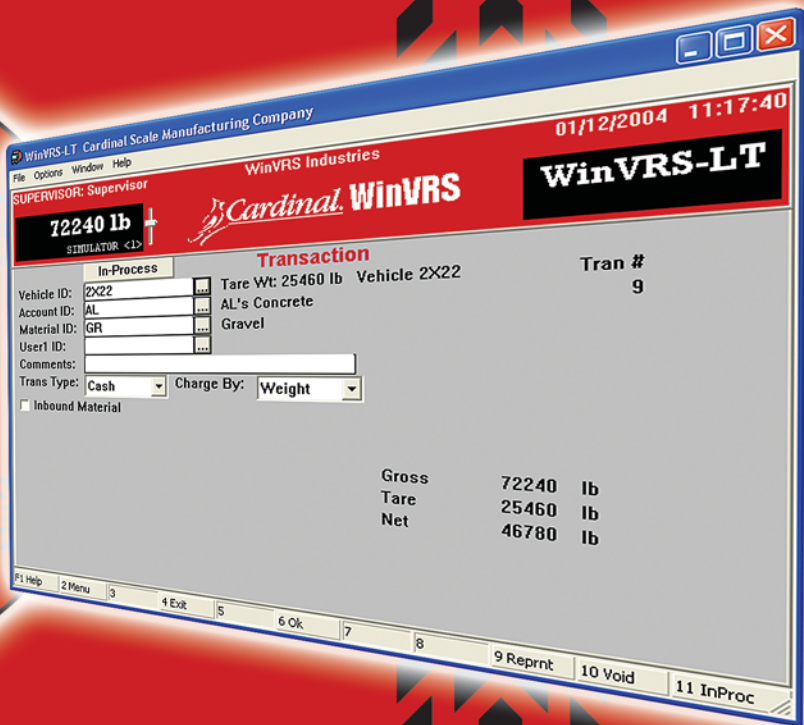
WinVRS-LT Cardinal Scale Manufacturing Company

File Options Window Help

01/12/2004 11:17:40

WinVRS Industries

SUPERVISOR: Supervisor

72240 lb

SIMULATOR <1>

Cardinal. WinVRS

WinVRS-LT

Transaction

In-Process

Tran #
9

Vehicle ID: 2X22 Tare Wt: 25460 lb Vehicle 2X22

Account ID: AL AL's Concrete

Material ID: GR Gravel

User1 ID:

Comments:

Trans Type: Cash Charge By: Weight

Inbound Material

| Gross | 72240 | lb |
|---|---|---|
| Tare | 25460 | lb |
| Net | 46780 | lb |

F1 Help | 2 Menu | 3 | 4 Exit | 5 | 6 Ok | 7 | 8 | 9 Reprnt | 10 Void | 11 InProc